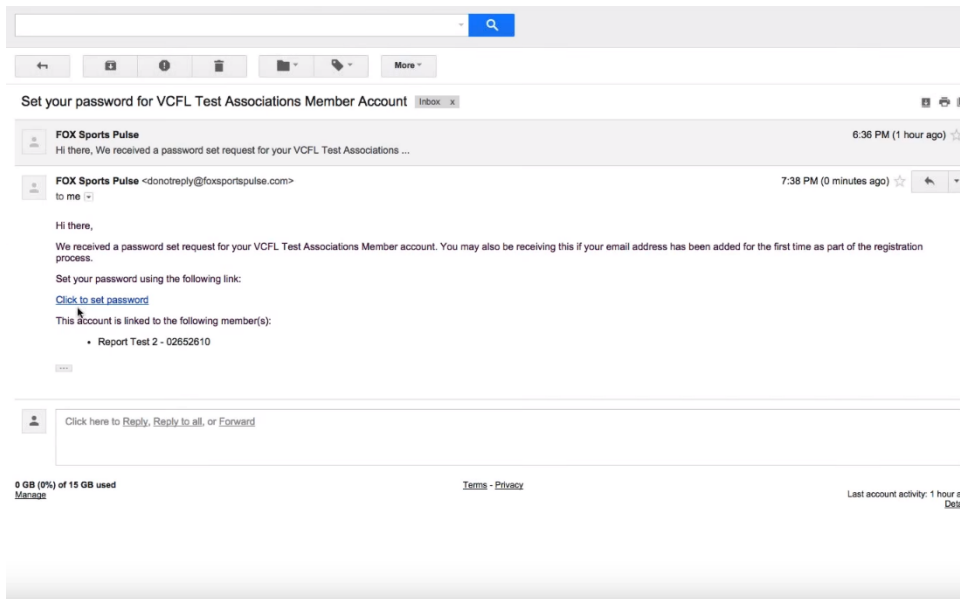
More

Set your password for VCFL Test Associations Member Account Inbox x

FOX Sports Pulse
Hi there, We received a password set request for your VCFL Test Associations ...
6:36 PM (1 hour ago)

FOX Sports Pulse <donotreply@foxsportspulse.com>
to me
7:38 PM (0 minutes ago)

Hi there,

We received a password set request for your VCFL Test Associations Member account. You may also be receiving this if your email address has been added for the first time as part of the registration process.

Set your password using the following link:

Click to set password

This account is linked to the following member(s):

• Report Test 2 - 02652610

...

Click here to Reply, Reply to all, or Forward

0 GB (0%) of 15 GB used
Manage

Terms - Privacy

Last account activity: 1 hour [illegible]
Det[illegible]